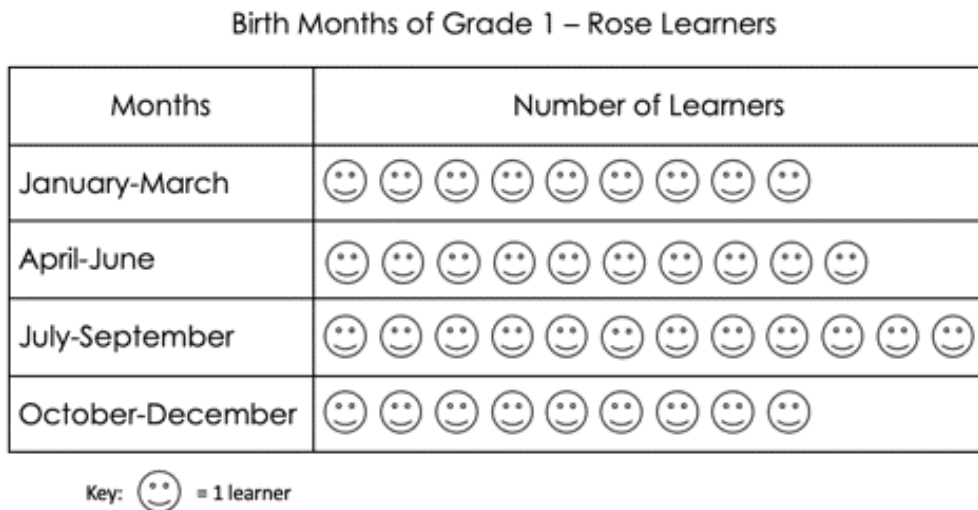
Birth Months of Grade 1 – Rose Learners

| Months | Number of Learners |
|---|---|
| January-March | ☺ ☺ ☺ ☺ ☺ ☺ ☺ ☺ ☺ |
| April-June | ☺ ☺ ☺ ☺ ☺ ☺ ☺ ☺ ☺ ☺ |
| July-September | ☺ ☺ ☺ ☺ ☺ ☺ ☺ ☺ ☺ ☺ ☺ ☺ |
| October-December | ☺ ☺ ☺ ☺ ☺ ☺ ☺ ☺ ☺ |

Key: ☺ = 1 learner